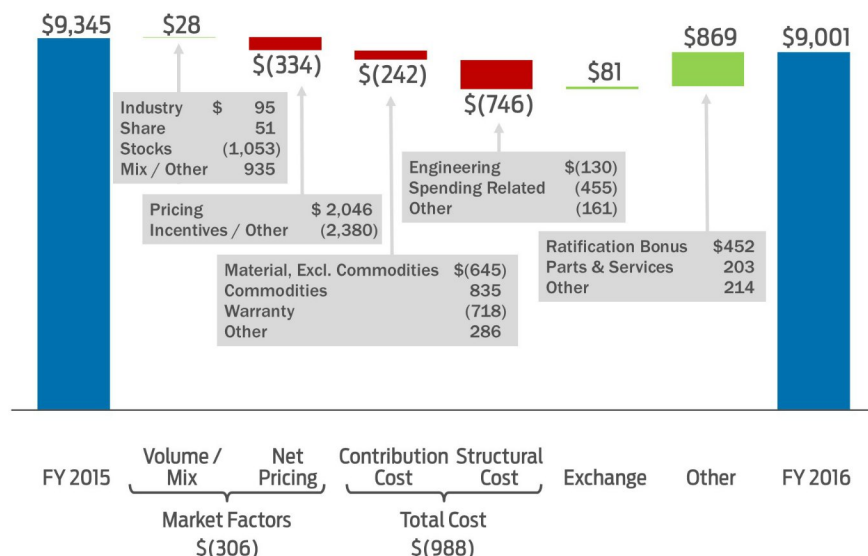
$9,345 $28 $(334) $(242) $(746) $81 $869 $9,001

| Industry | $ 95 |
|---|---|
| Share | 51 |
| Stocks | (1,053) |
| Mix / Other | 935 |

| Pricing | $ 2,046 |
|---|---|
| Incentives / Other | (2,380) |

| Material, Excl. Commodities | $(645) |
|---|---|
| Commodities | 835 |
| Warranty | (718) |
| Other | 286 |

| Engineering | $(130) |
|---|---|
| Spending Related | (455) |
| Other | (161) |

| Ratification Bonus | $452 |
|---|---|
| Parts & Services | 203 |
| Other | 214 |

FY 2015 Volume / Mix Net Pricing Contribution Cost Structural Cost Exchange Other FY 2016

Market Factors $(306)

Total Cost $(988)